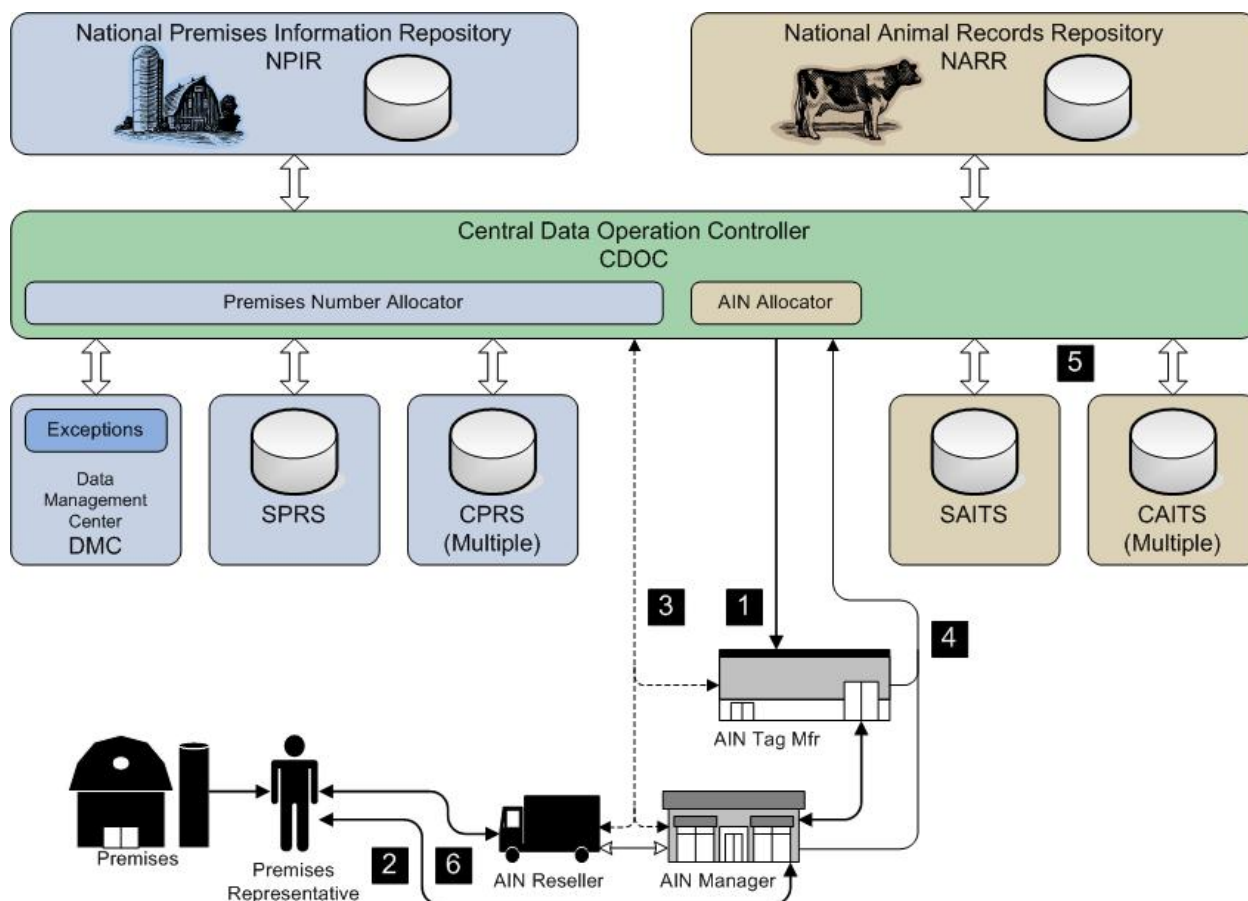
National Premises Information Repository
NPIR

National Animal Records Repository
NARR

Central Data Operation Controller
CDOC

Premises Number Allocator

AIN Allocator

5

Exceptions

Data Management Center
DMC

SPRS

CPRS
(Multiple)

SAITS

CAITS
(Multiple)

3

1

4

AIN Tag Mfr

Premises

Premises Representative

2

6

AIN Reseller

AIN Manager